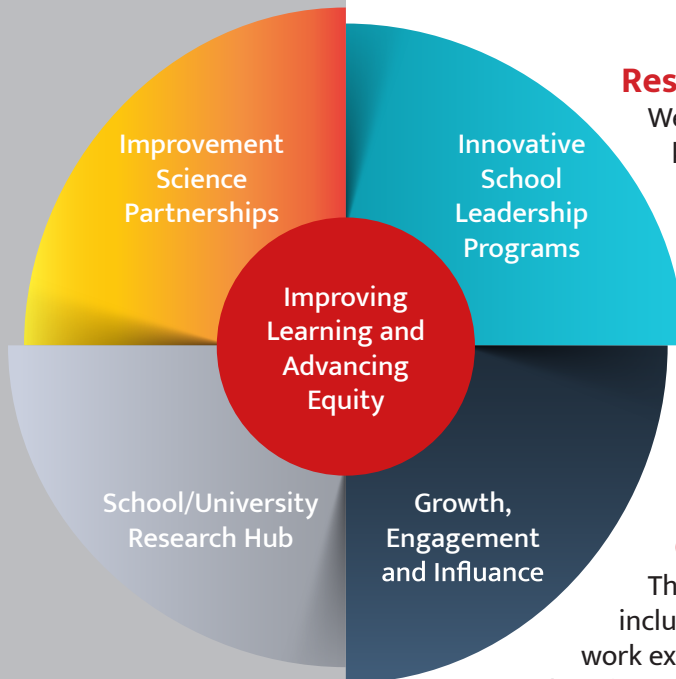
Improvement Science Partnerships

Innovative School Leadership Programs

Improving Learning and Advancing Equity

School/University Research Hub

Growth, Engagement and Influance

Res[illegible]
We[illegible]
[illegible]

Th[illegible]
inclu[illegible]
work ex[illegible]